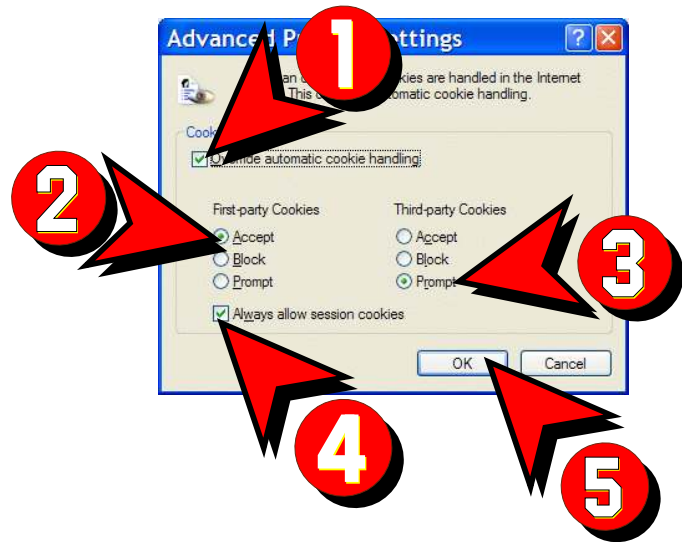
Advanced P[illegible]ettings

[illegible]an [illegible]kies are handled in the Internet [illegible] This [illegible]utomatic cookie handling.

Cook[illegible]

O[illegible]ride automatic cookie handling

First-party Cookies

Accept

Block

Prompt

Third-party Cookies

Accept

Block

Prompt

Always allow session cookies

OK

Cancel

1

2

3

4

5